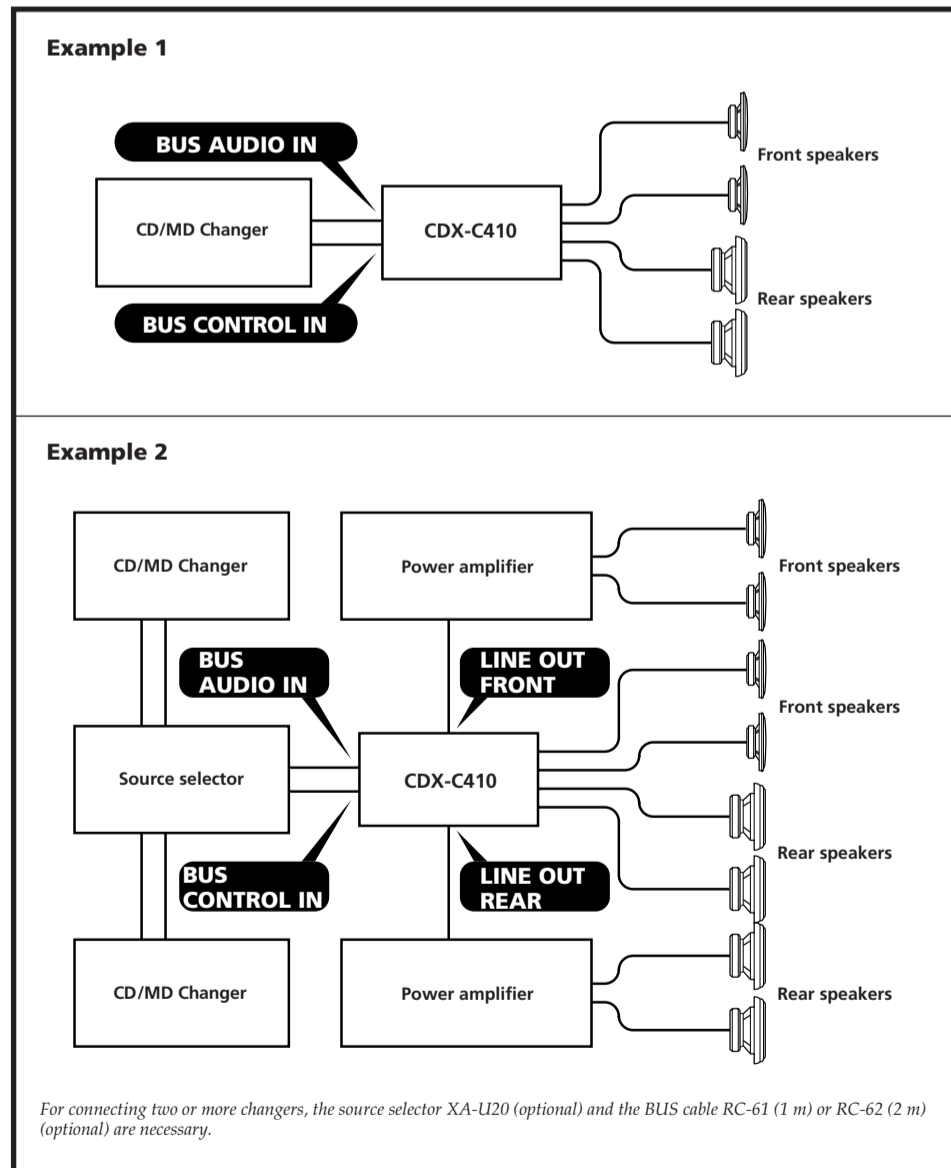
Example 1

BUS AUDIO IN

CD/MD Changer

CDX-C410

Front speakers

Rear speakers

BUS CONTROL IN

Example 2

CD/MD Changer

Power amplifier

Front speakers

BUS AUDIO IN

LINE OUT FRONT

Front speakers

Source selector

CDX-C410

Rear speakers

BUS CONTROL IN

LINE OUT REAR

CD/MD Changer

Power amplifier

Rear speakers

For connecting two or more changers, the source selector XA-U20 (optional) and the BUS cable RC-61 (1 m) or RC-62 (2 m) (optional) are necessary.